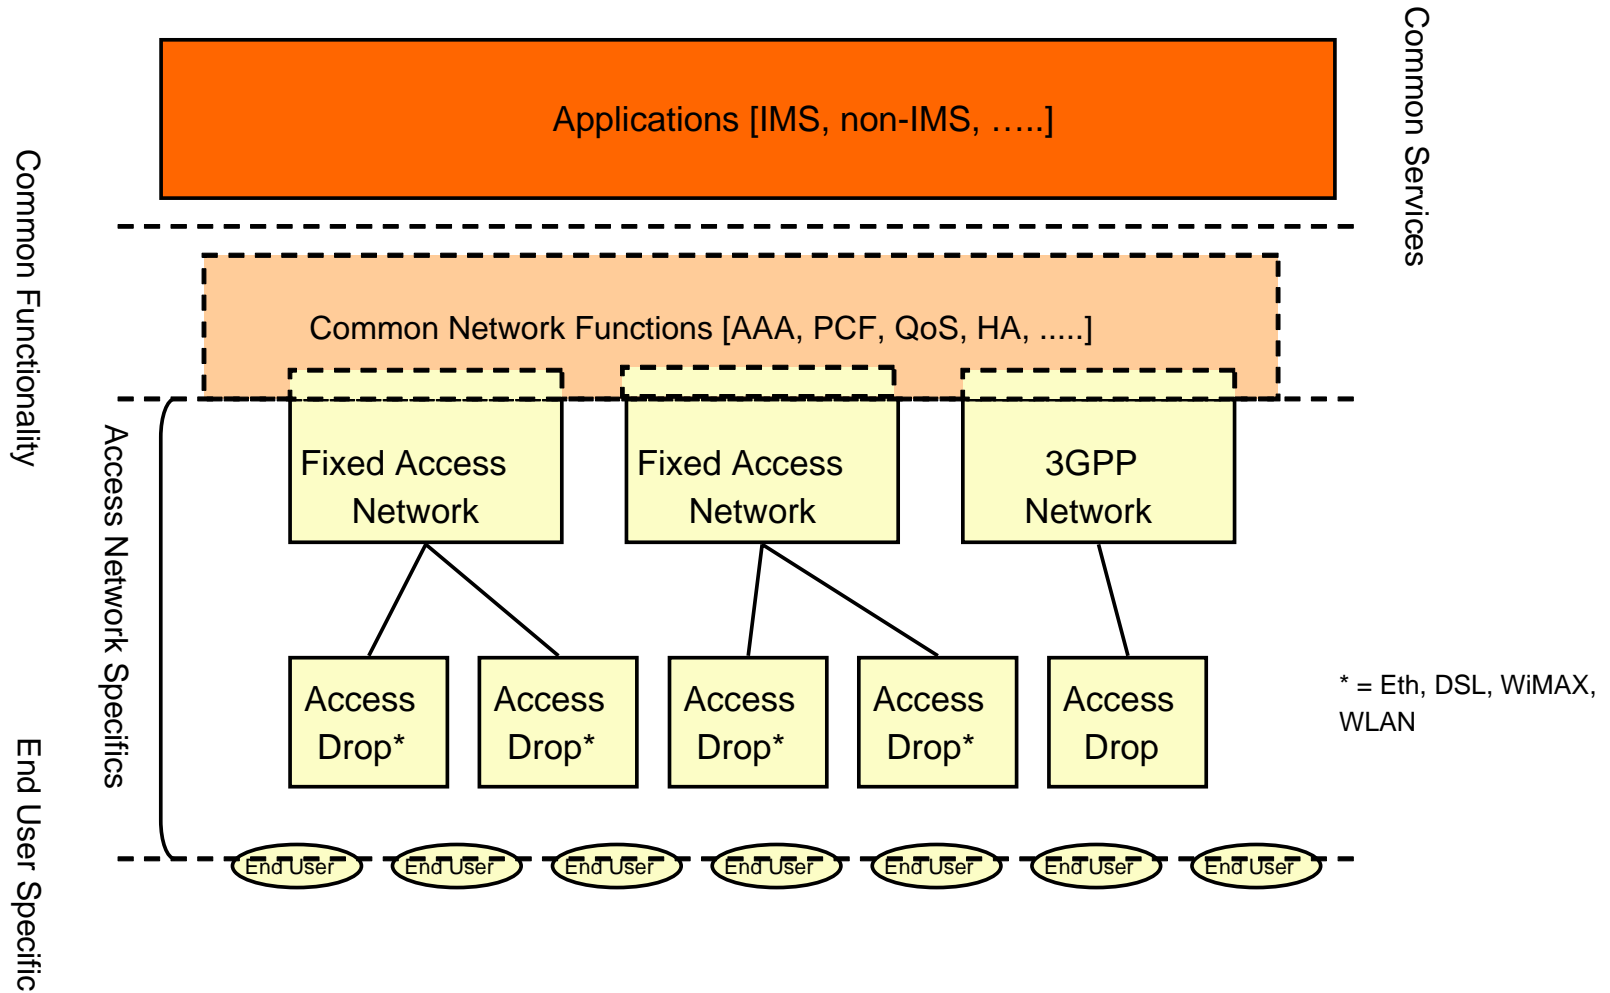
Common Services

Common Functionality

Applications [IMS, non-IMS, .....]

Common Network Functions [AAA, PCF, QoS, HA, .....]

Access Network Specifics

Fixed Access Network

Fixed Access Network

3GPP Network

Access Drop*

Access Drop*

Access Drop*

Access Drop*

Access Drop

* = Eth, DSL, WiMAX, WLAN

End User Specific

End User

End User

End User

End User

End User

End User

End User